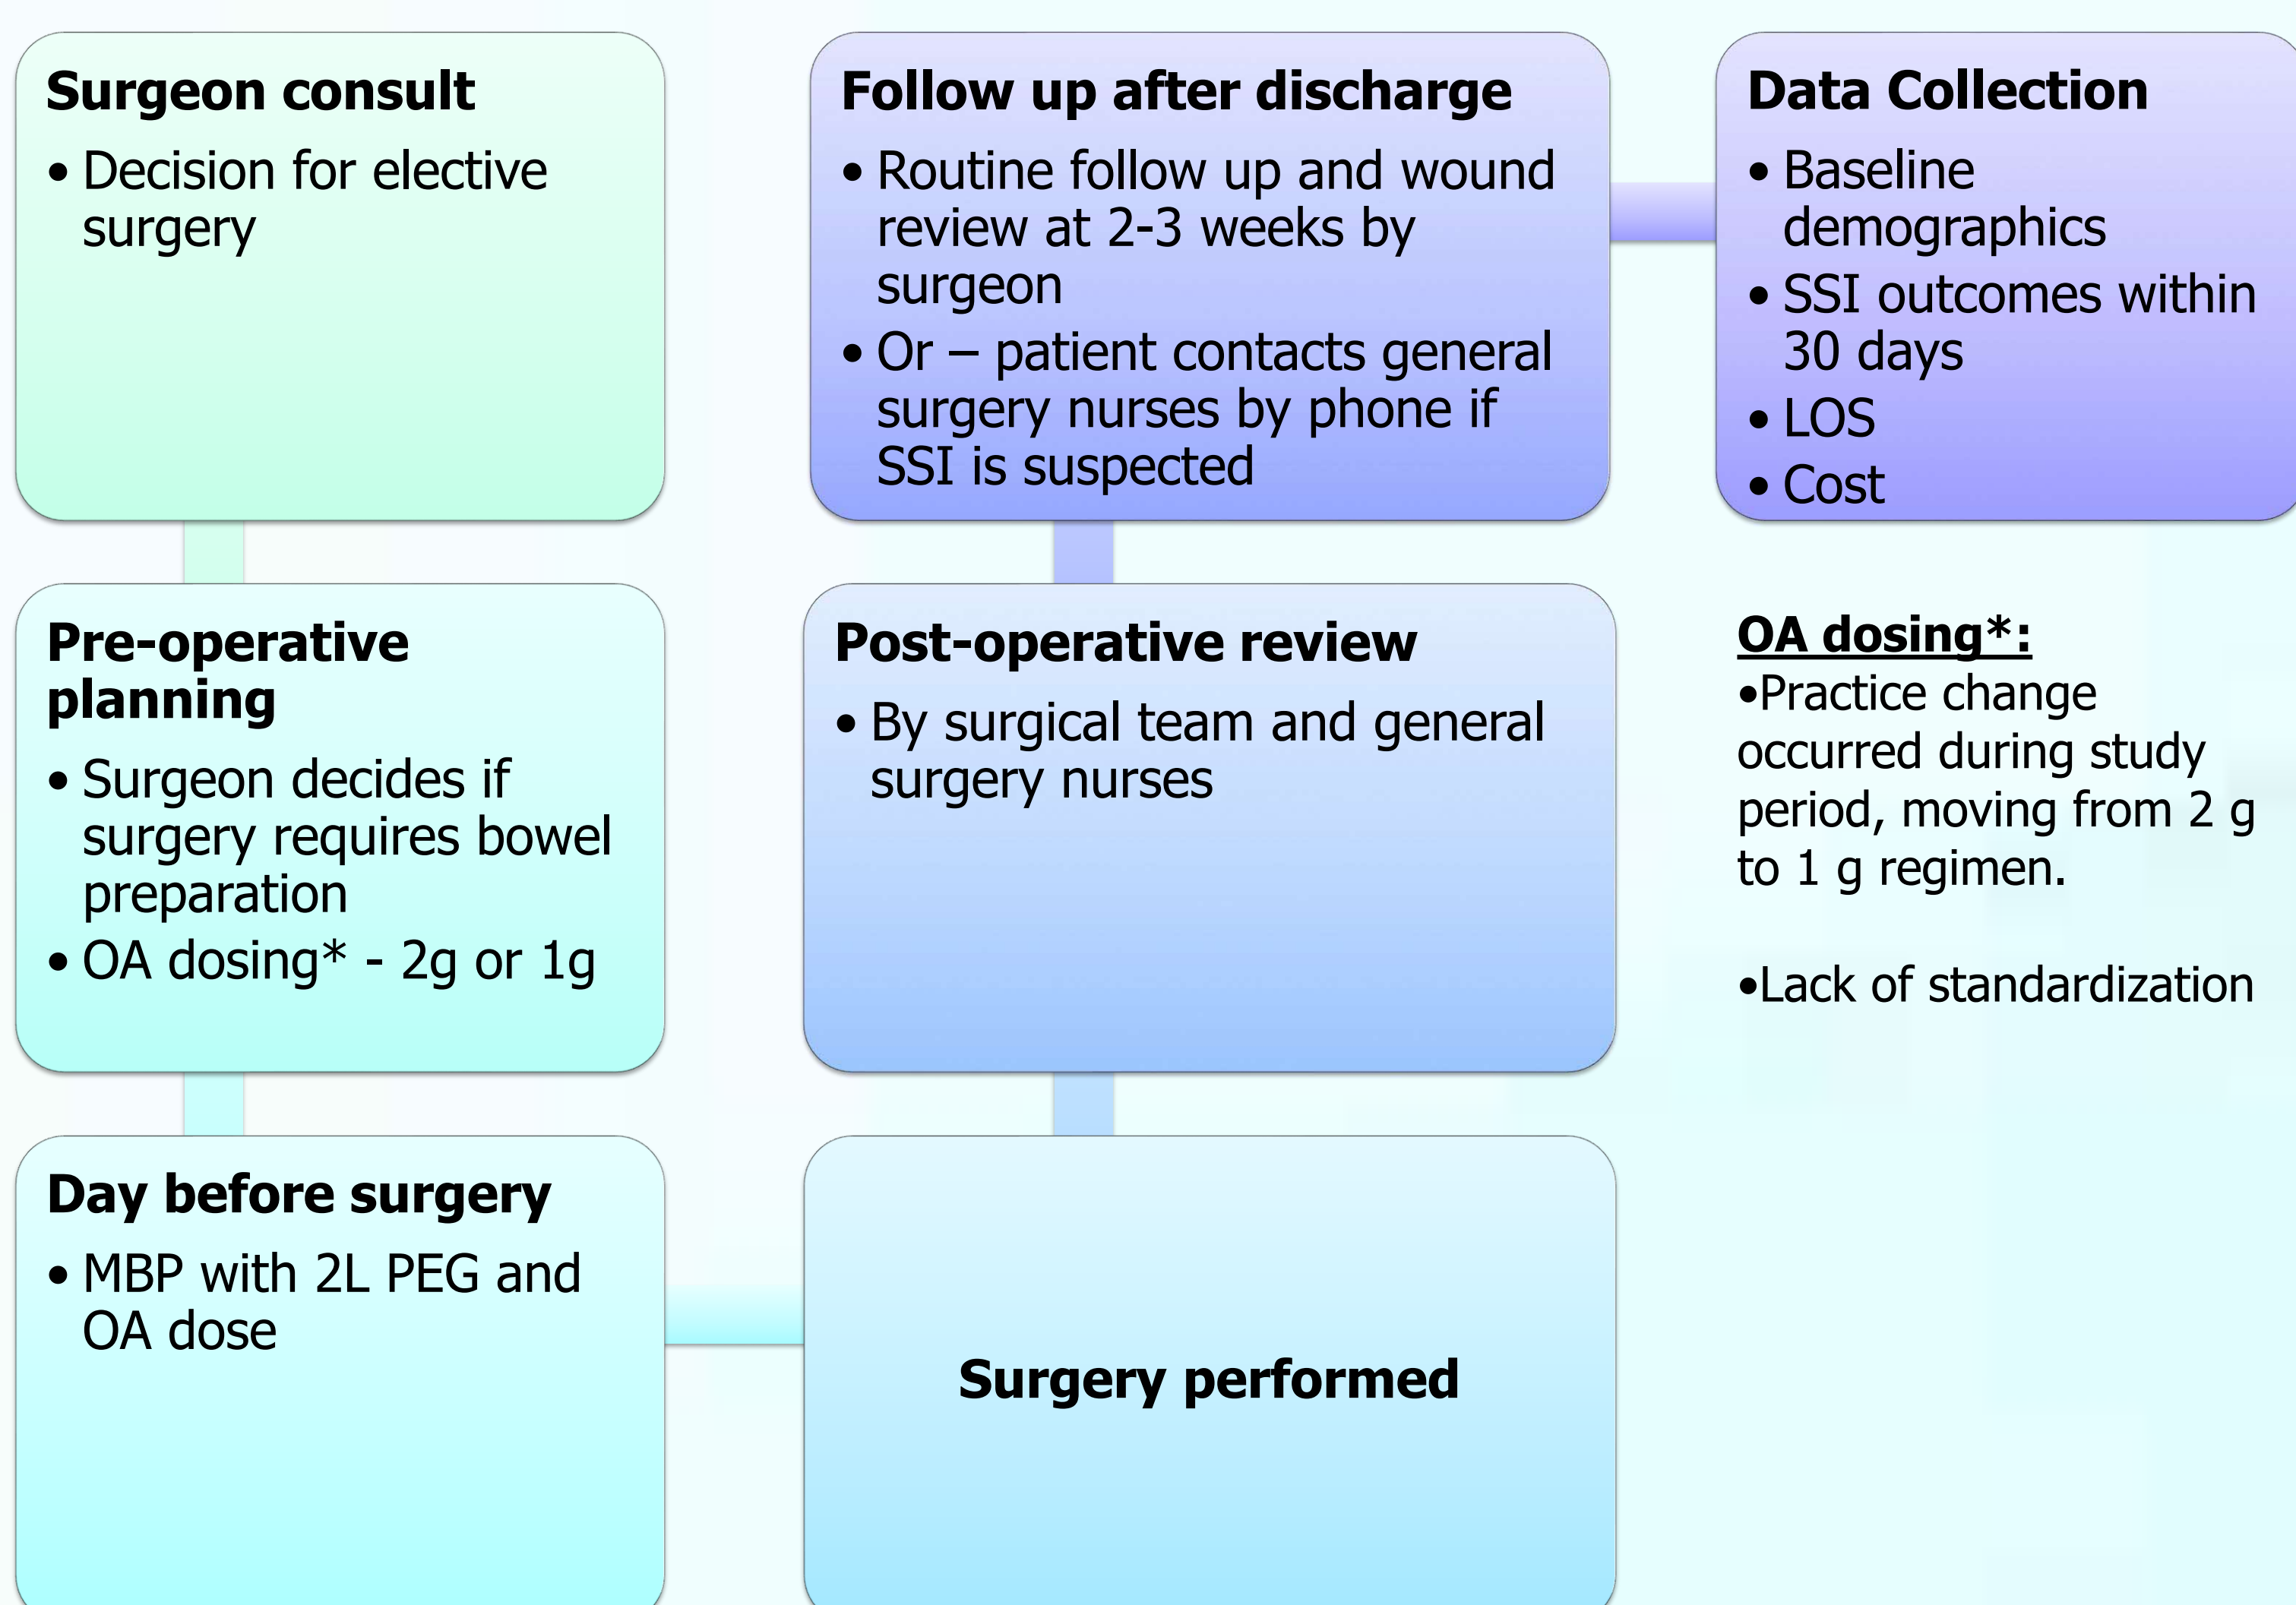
Surgeon consult

• Decision for elective surgery

Pre-operative planning

• Surgeon decides if surgery requires bowel preparation
• OA dosing* - 2g or 1g

Day before surgery

• MBP with 2L PEG and OA dose

Surgery performed

Post-operative review

• By surgical team and general surgery nurses

Follow up after discharge

• Routine follow up and wound review at 2-3 weeks by surgeon
• Or – patient contacts general surgery nurses by phone if SSI is suspected

Data Collection

• Baseline demographics
• SSI outcomes within 30 days
• LOS
• Cost

OA dosing*:
•Practice change occurred during study period, moving from 2 g to 1 g regimen.

•Lack of standardization